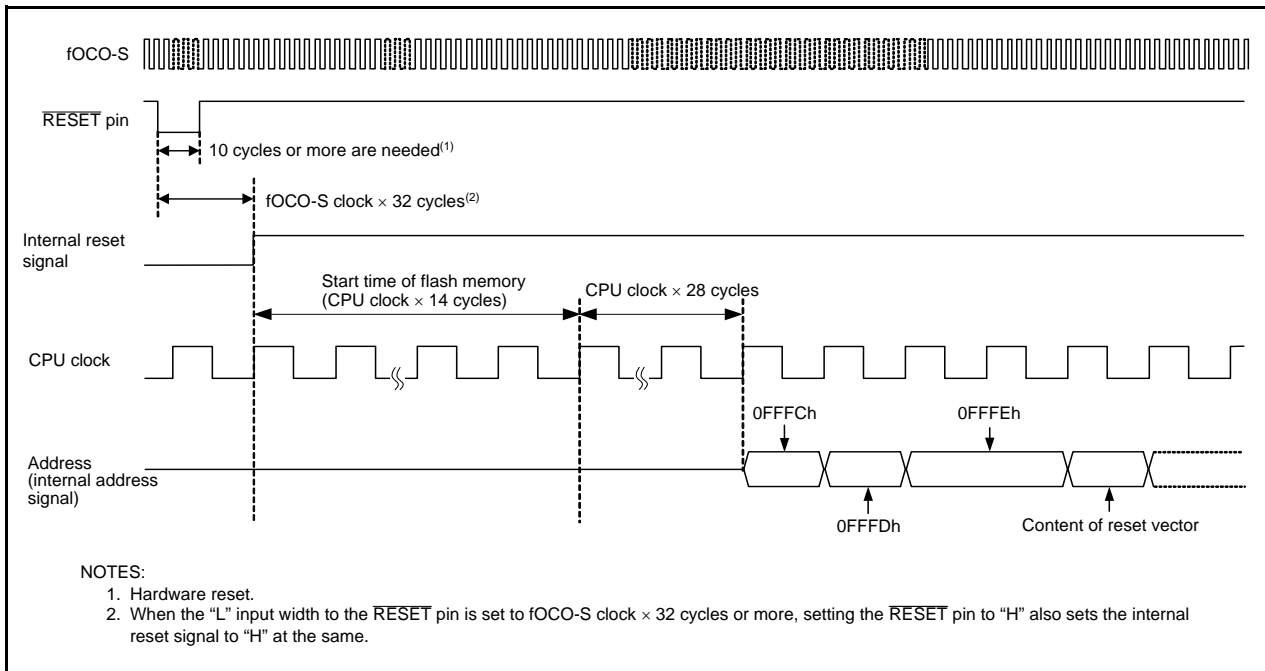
fOCO-S

$\overline{\text{RESET}}$ pin

10 cycles or more are needed$^{(1)}$

fOCO-S clock $\times$ 32 cycles$^{(2)}$

Internal reset signal

Start time of flash memory (CPU clock $\times$ 14 cycles)

CPU clock $\times$ 28 cycles

CPU clock

0FFFCh

0FFFEh

Address (internal address signal)

0FFFDh

Content of reset vector

NOTES:
1. Hardware reset.
2. When the “L” input width to the $\overline{\text{RESET}}$ pin is set to fOCO-S clock $\times$ 32 cycles or more, setting the $\overline{\text{RESET}}$ pin to “H” also sets the internal reset signal to “H” at the same.